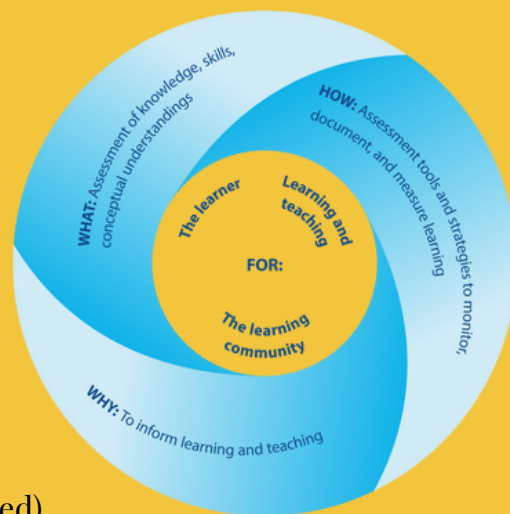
WHAT: Assessment of knowledge, skills, conceptual understandings

HOW: Assessment tools and strategies to monitor, document, and measure learning

The learner

Learning and teaching

FOR:

The learning community

WHY: To inform learning and teaching

ed)